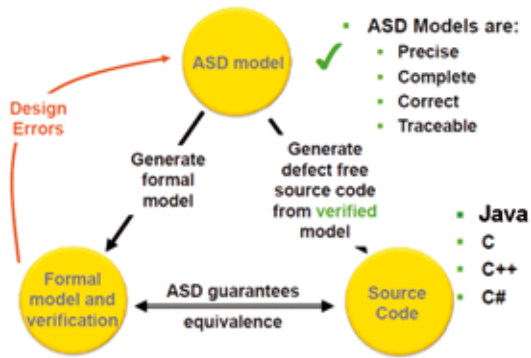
ASD model

ASD Models are:
Precise
Complete
Correct
Traceable

Design Errors

Generate formal model

Generate defect free source code from verified model

Java
C
C++
C#

Formal model and verification

ASD guarantees
equivalence

Source Code